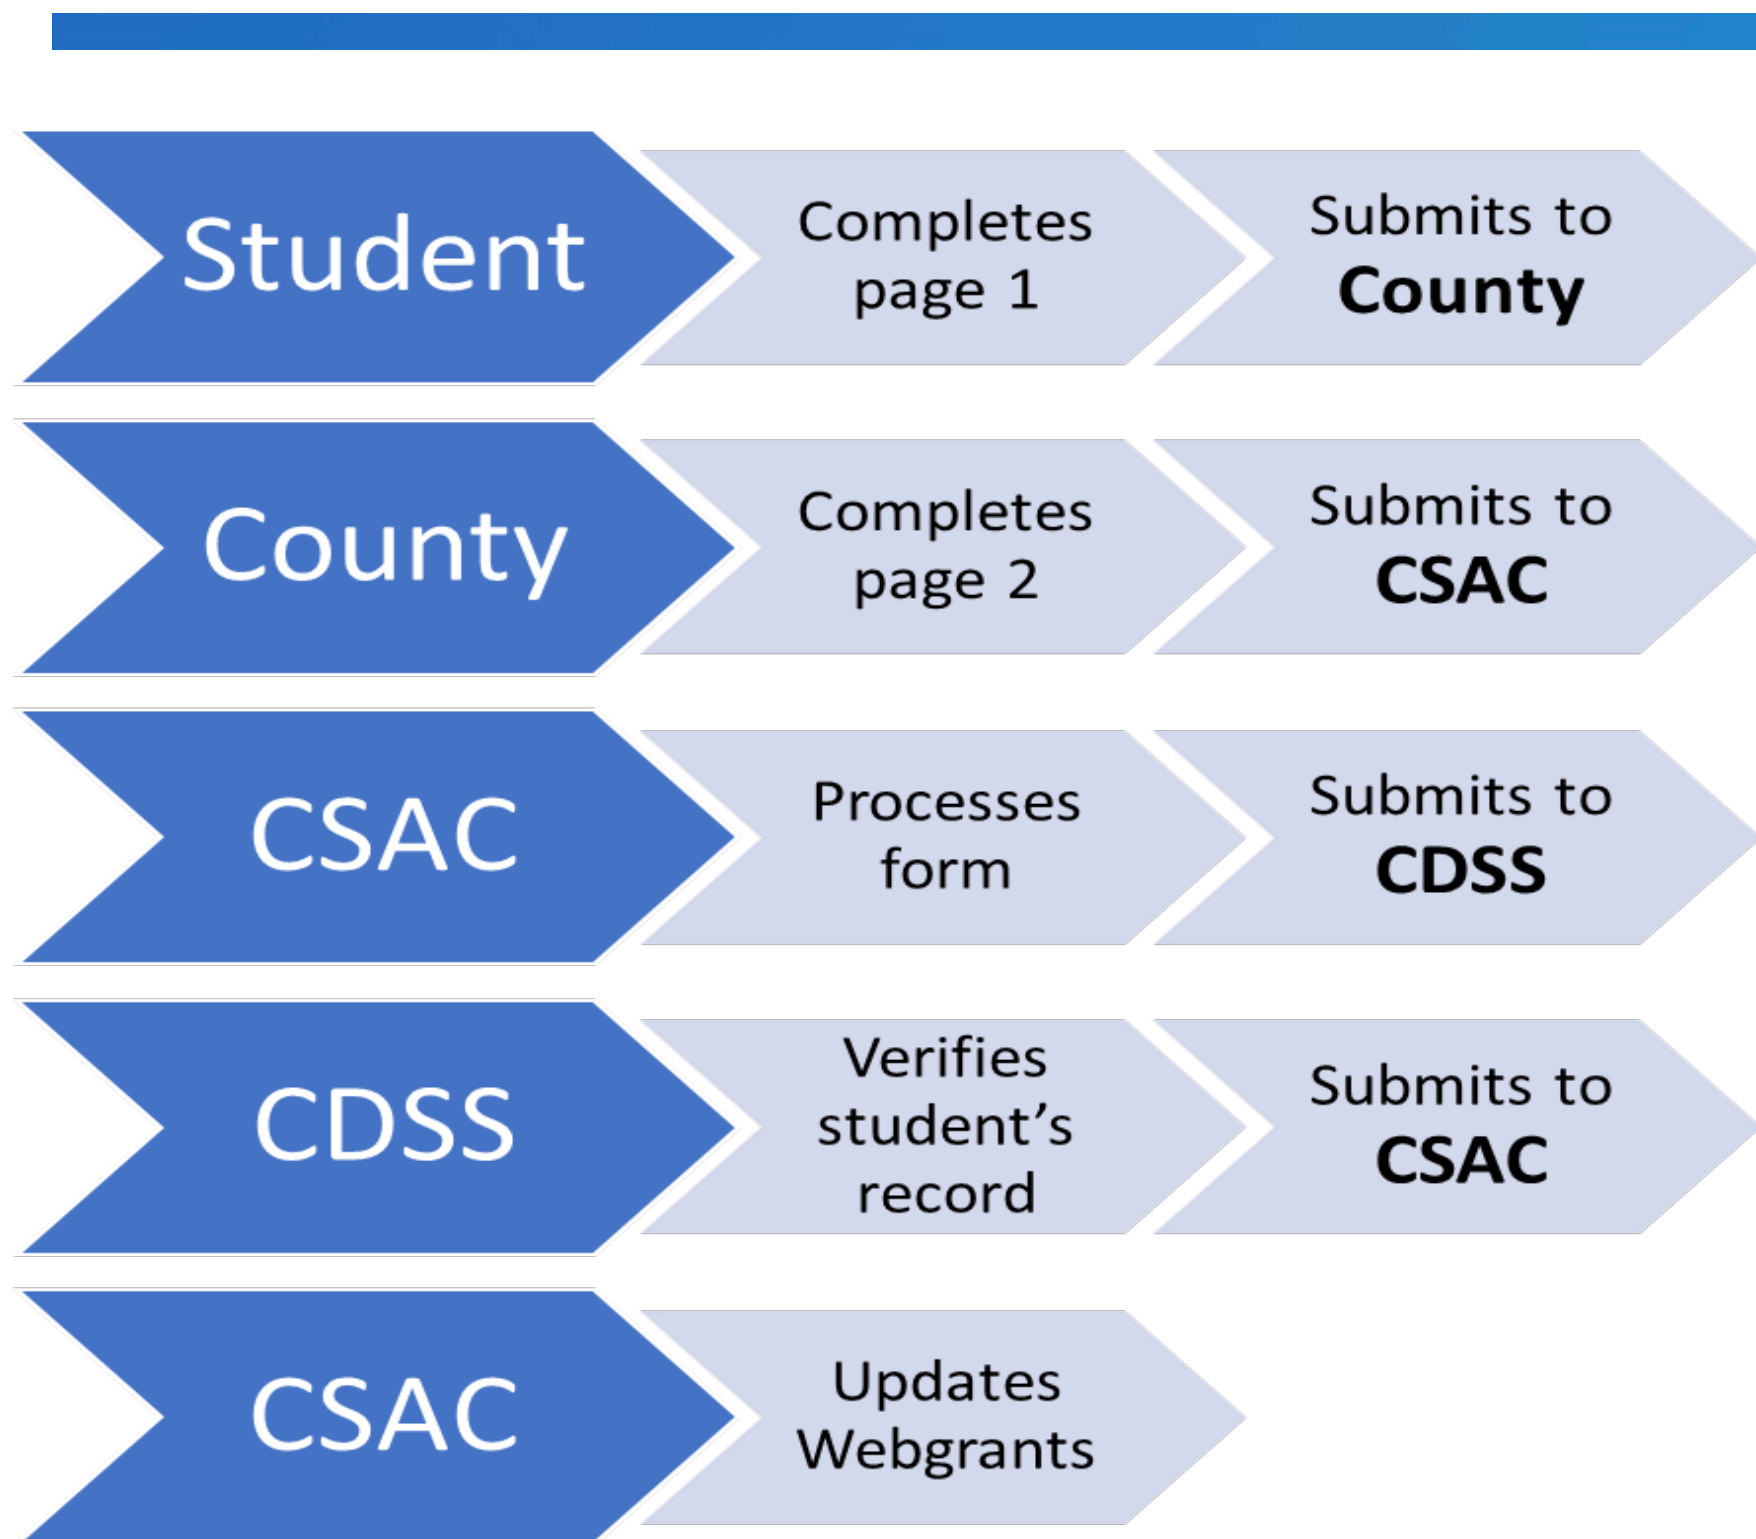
Student

Completes page 1

Submits to County

County

Completes page 2

Submits to CSAC

CSAC

Processes form

Submits to CDSS

CDSS

Verifies student’s record

Submits to CSAC

CSAC

Updates Webgrants